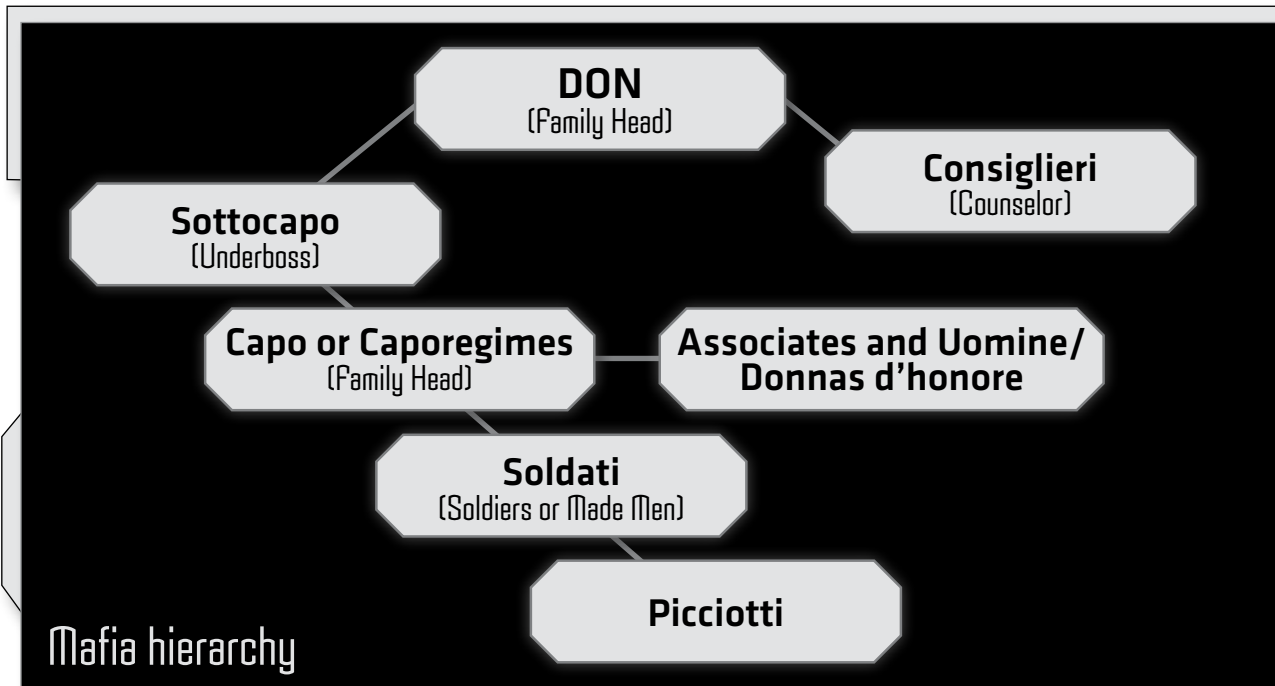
DON
(Family Head)

Consiglieri
(Counselor)

Sottocapo
(Underboss)

Capo or Caporegimes
(Family Head)

Associates and Uomine/
Donnas d'honore

Soldati
(Soldiers or Made Men)

Picciotti

Mafia hierarchy